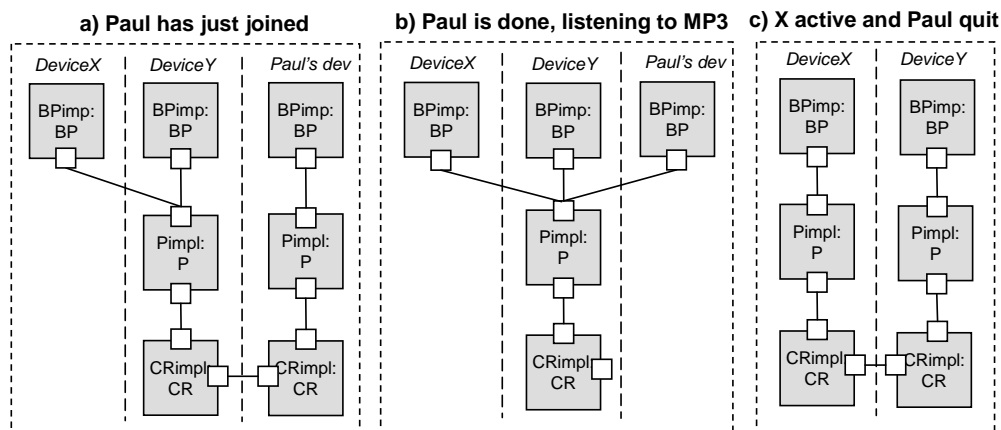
a) Paul has just joined

DeviceX
DeviceY
Paul's dev

BPimp: BP
BPimp: BP
BPimp: BP

Pimpl: P
Pimpl: P

CRimpl CR
CRimpl: CR

b) Paul is done, listening to MP3

DeviceX
DeviceY
Paul's dev

BPimp: BP
BPimp: BP
BPimp: BP

Pimpl: P

CRimpl CR

c) X active and Paul quit

DeviceX
DeviceY

BPimp: BP
BPimp: BP

Pimpl: P
Pimpl: P

CRimpl CR
CRimpl: CR